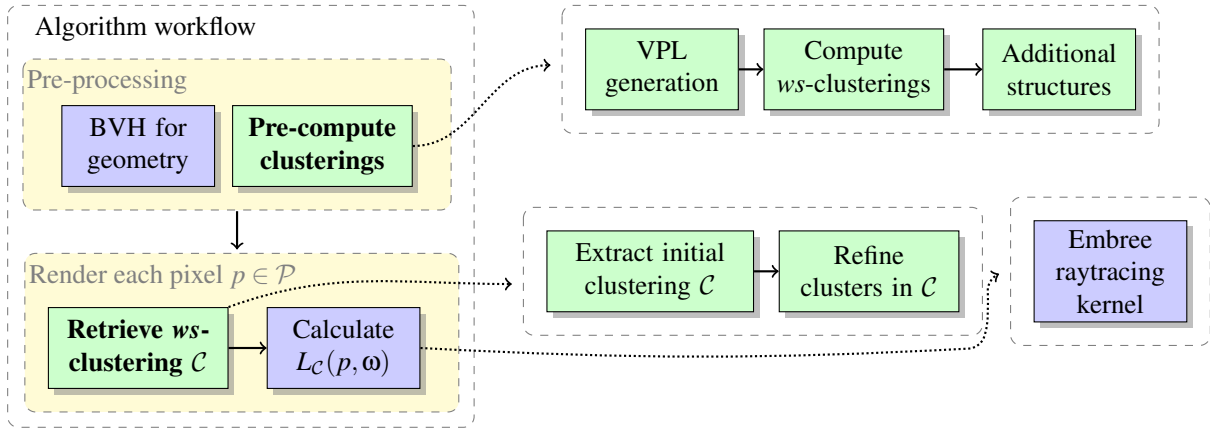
Algorithm workflow

Pre-processing

BVH for geometry

Pre-compute clusterings

VPL generation

Compute *ws*-clusterings

Additional structures

Render each pixel $p \in \mathcal{P}$

Retrieve *ws*-clustering $\mathcal{C}$

Calculate $L_{\mathcal{C}}(p, \omega)$

Extract initial clustering $\mathcal{C}$

Refine clusters in $\mathcal{C}$

Embree raytracing kernel